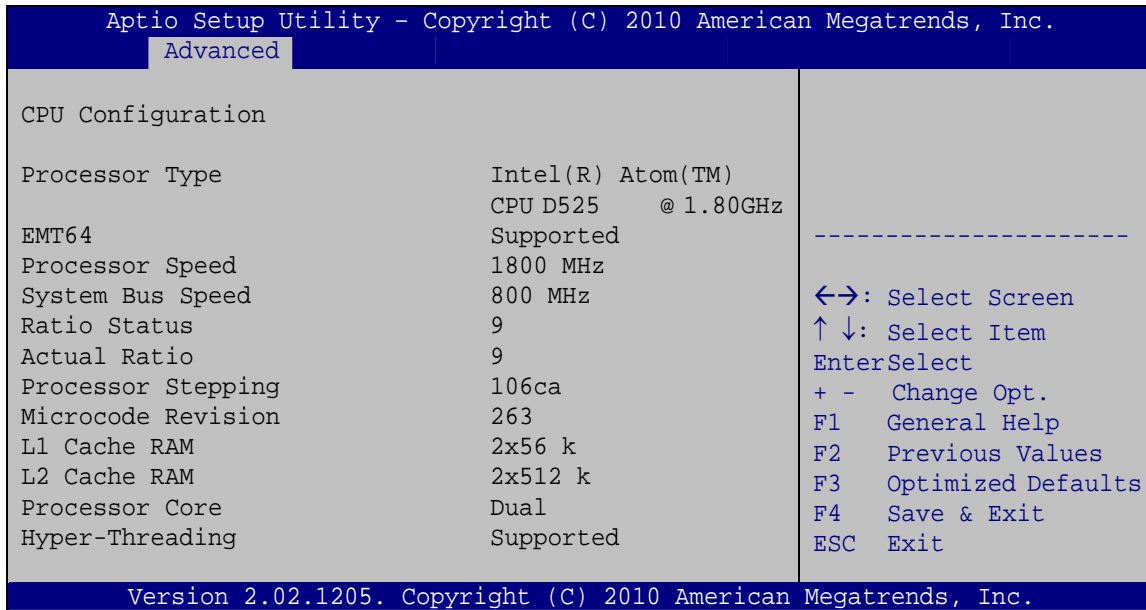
Aptio Setup Utility – Copyright (C) 2010 American Megatrends, Inc.
Advanced

CPU Configuration

| | |
|---|---|
| Processor Type | Intel(R) Atom(TM) CPU D525 @ 1.80GHz |
| EMT64 | Supported |
| Processor Speed | 1800 MHz |
| System Bus Speed | 800 MHz |
| Ratio Status | 9 |
| Actual Ratio | 9 |
| Processor Stepping | 106ca |
| Microcode Revision | 263 |
| L1 Cache RAM | 2x56 k |
| L2 Cache RAM | 2x512 k |
| Processor Core | Dual |
| Hyper-Threading | Supported |

---------------------
←→: Select Screen
↑ ↓: Select Item
EnterSelect
+ - Change Opt.
F1 General Help
F2 Previous Values
F3 Optimized Defaults
F4 Save & Exit
ESC Exit

Version 2.02.1205. Copyright (C) 2010 American Megatrends, Inc.